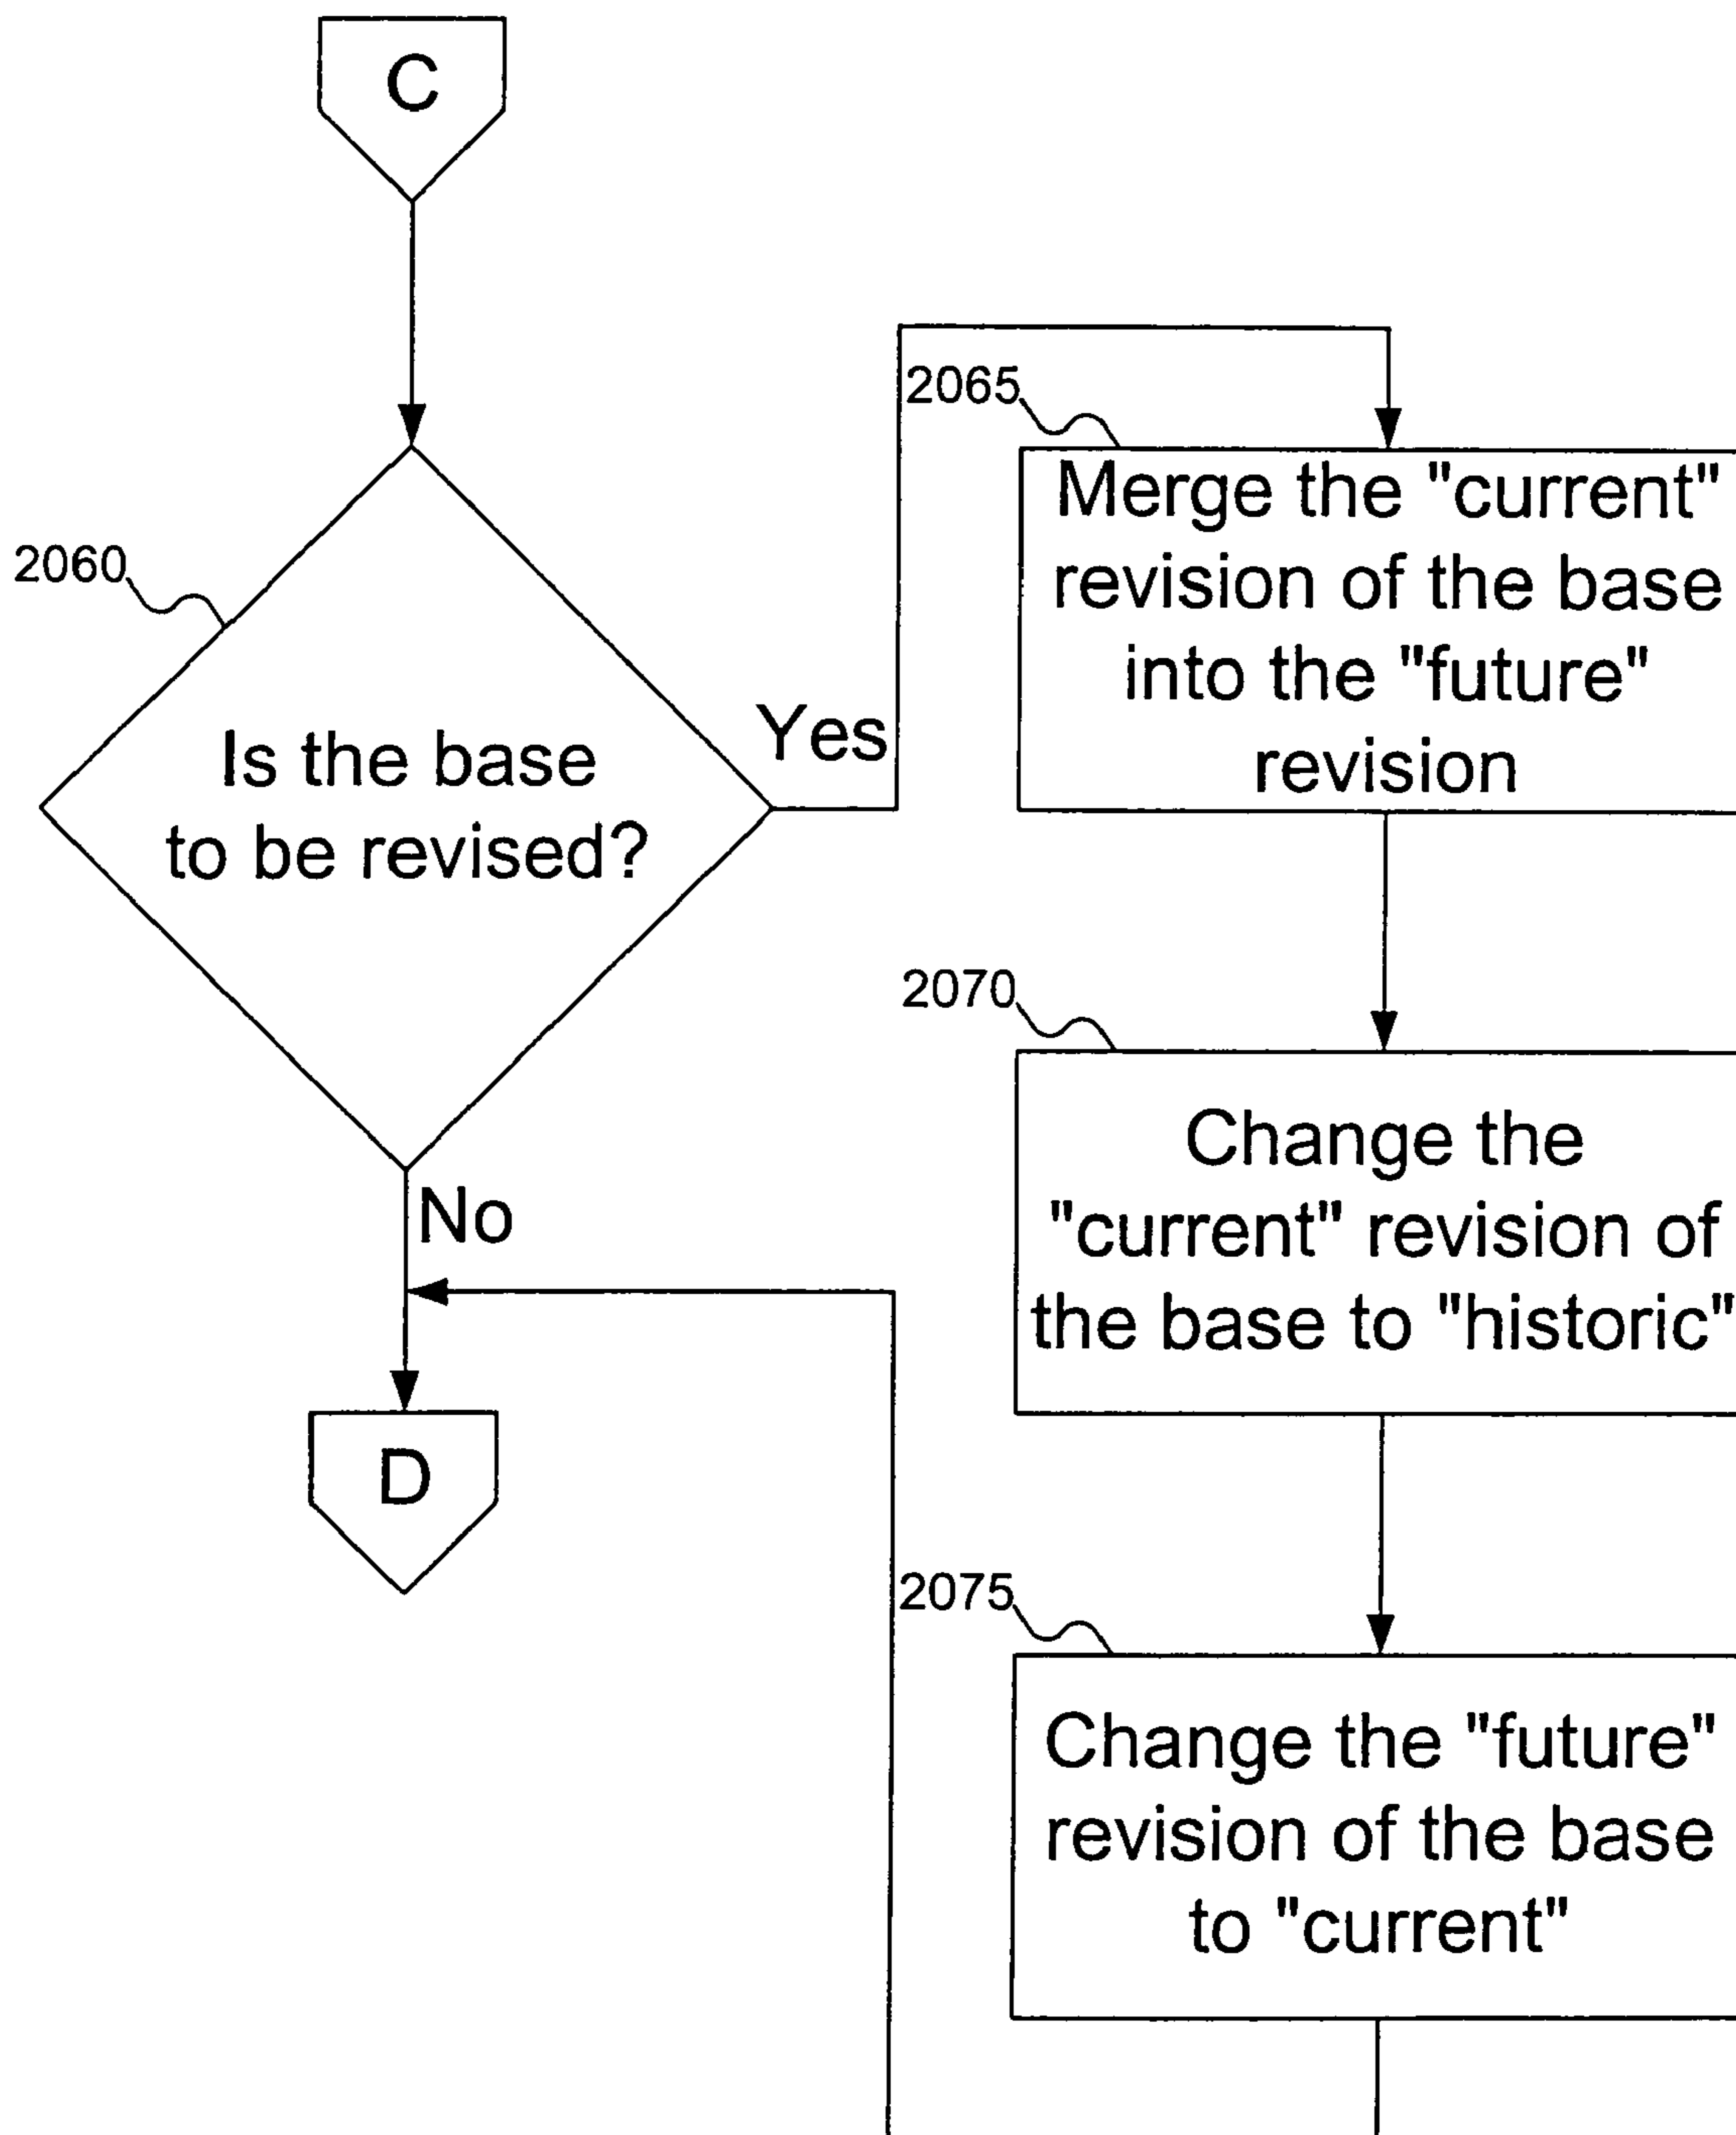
C

2060

Is the base to be revised?

Yes

No

D

2065

Merge the "current" revision of the base into the "future" revision

2070

Change the "current" revision of the base to "historic"

2075

Change the "future" revision of the base to "current"